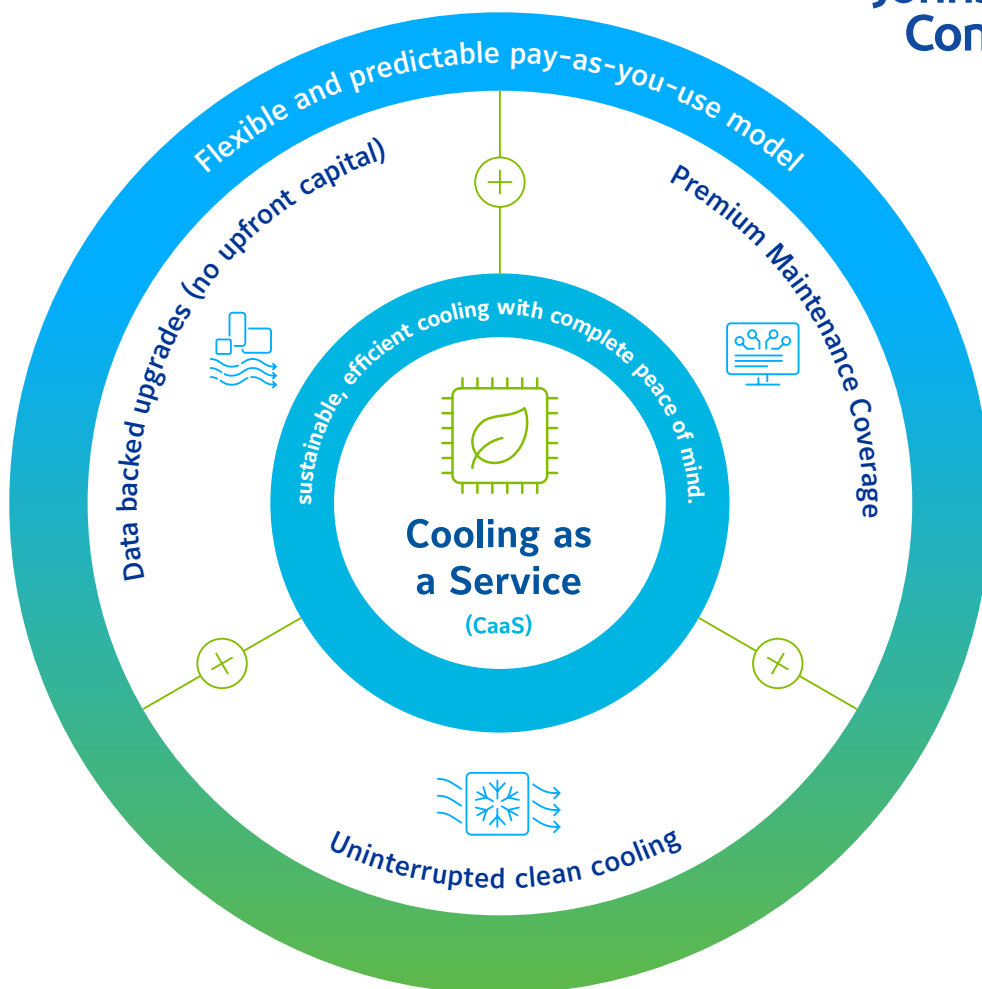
Johns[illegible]
Con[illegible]

Flexible and predictable pay-as-you-use model

Data backed upgrades (no upfront capital)

Premium Maintenance Coverage

sustainable, efficient cooling with complete peace of mind.

Cooling as a Service

(CaaS)

Uninterrupted clean cooling